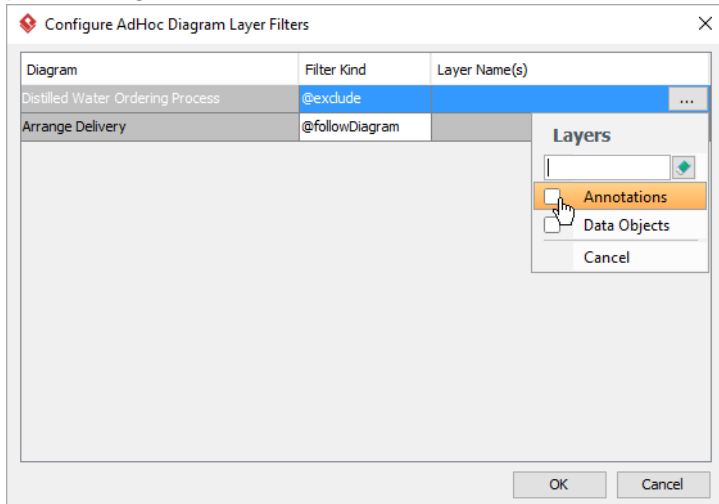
Configure AdHoc Diagram Layer Filters

| Diagram | Filter Kind | Layer Name(s) |
|---|---|---|
| Distilled Water Ordering Process | @exclude | ... |
| Arrange Delivery | @followDiagram | |

Layers

Annotations

Data Objects

Cancel

OK

Cancel